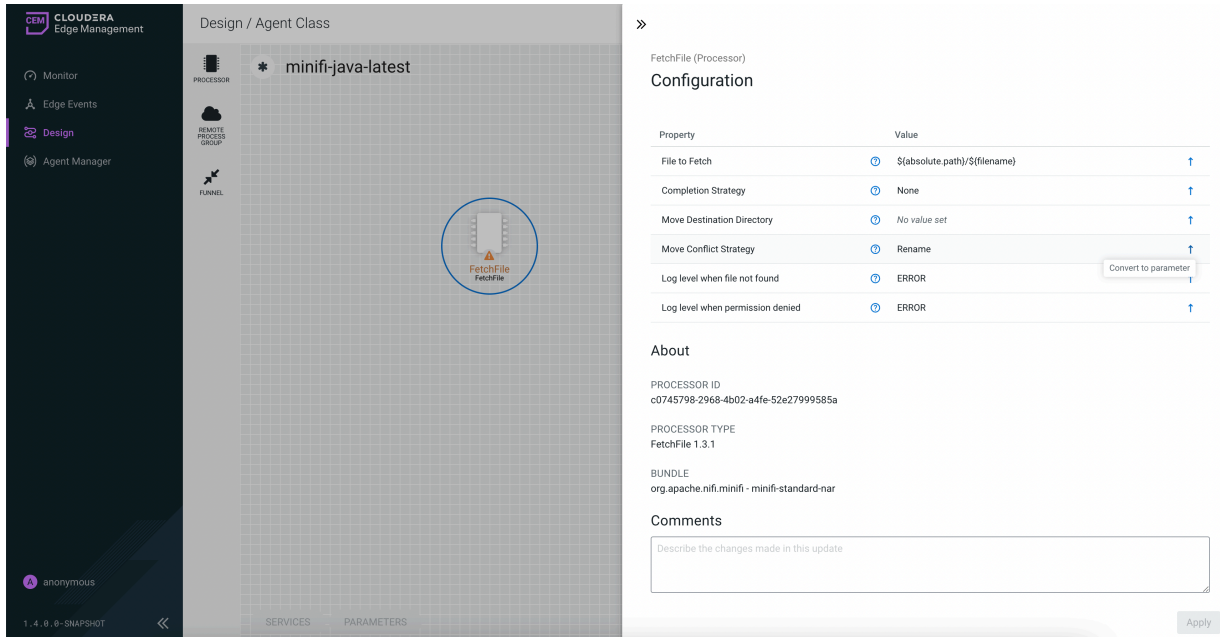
CEM CLOUDERA Edge Management

Monitor
Edge Events
Design
Agent Manager

anonymous

1.4.0.0-SNAPSHOT

Design / Agent Class

PROCESSOR
REMOTE PROCESS GROUP
FUNNEL

minifi-java-latest

FetchFile
FetchFile

SERVICES
PARAMETERS

FetchFile (Processor)
Configuration

| Property | Value |
|---|---|
| File to Fetch | ${absolute.path}/${filename} |
| Completion Strategy | None |
| Move Destination Directory | No value set |
| Move Conflict Strategy | Rename |
| Log level when file not found | ERROR |
| Log level when permission denied | ERROR |

Convert to parameter

About

PROCESSOR ID
c0745798-2968-4b02-a4fe-52e27999585a

PROCESSOR TYPE
FetchFile 1.3.1

BUNDLE
org.apache.nifi.minifi - minifi-standard-nar

Comments

Describe the changes made in this update

Apply